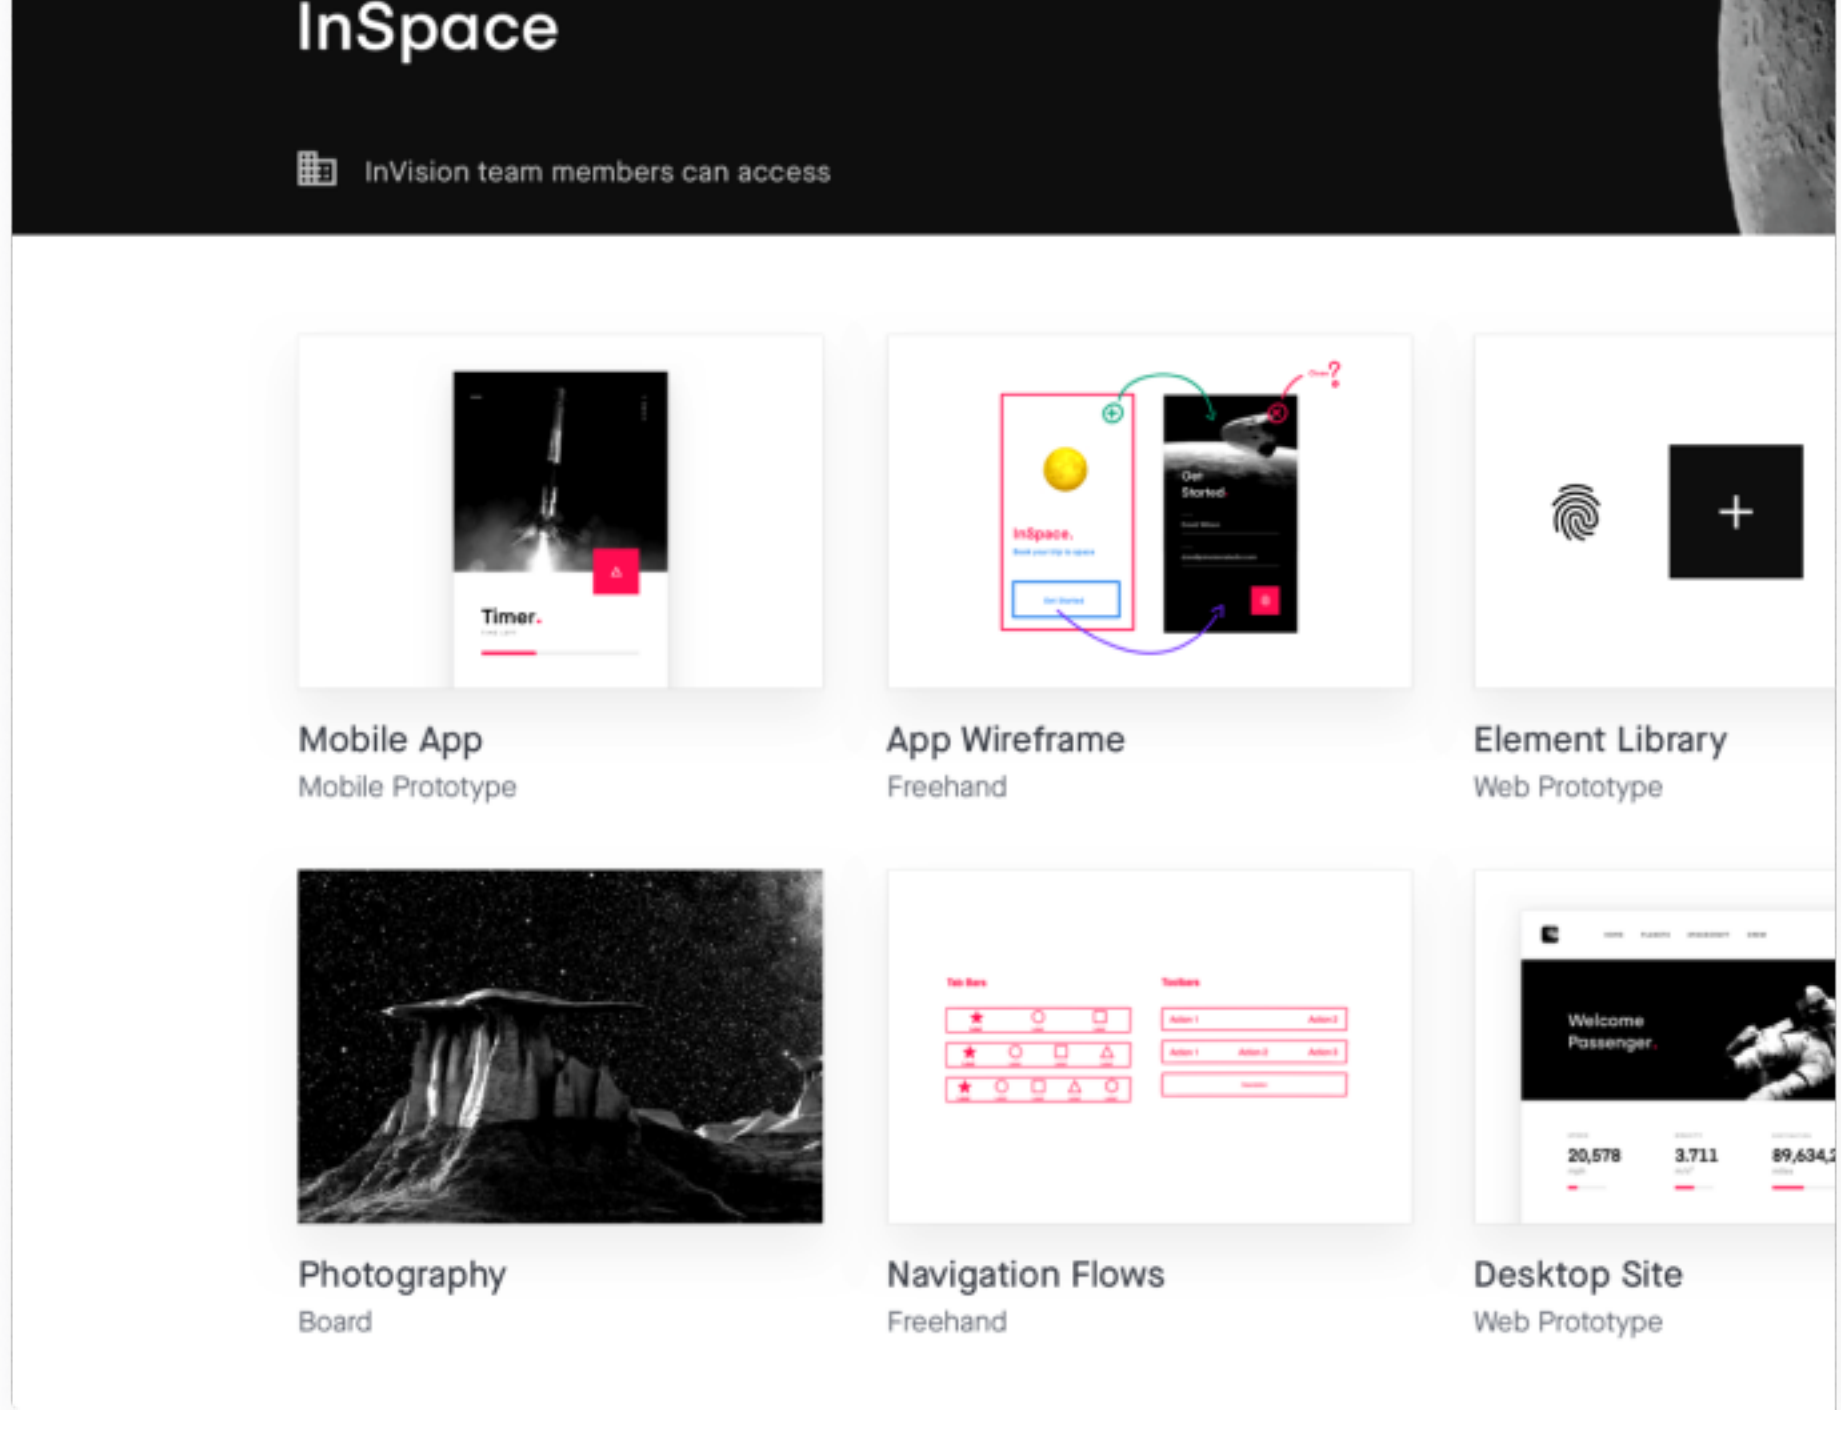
InSpace

InVision team members can access

Timer.

Mobile App
Mobile Prototype

InSpace.

Get Started

App Wireframe
Freehand

+

Element Library
Web Prototype

Photography
Board

Tab Bars

Toolbars

Navigation Flows
Freehand

Welcome Passenger.

20,578

3.711

89,634,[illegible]

Desktop Site
Web Prototype